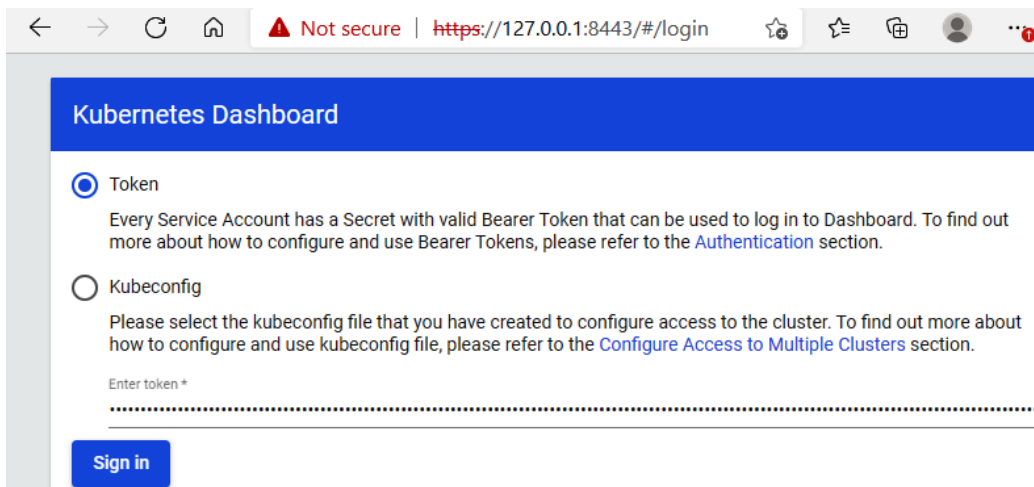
Not secure | https://127.0.0.1:8443/#/login

Kubernetes Dashboard

Token

Every Service Account has a Secret with valid Bearer Token that can be used to log in to Dashboard. To find out more about how to configure and use Bearer Tokens, please refer to the Authentication section.

Kubeconfig

Please select the kubeconfig file that you have created to configure access to the cluster. To find out more about how to configure and use kubeconfig file, please refer to the Configure Access to Multiple Clusters section.

Enter token *

••••••••••••••••••••••••••••••••••••••••••••••••••••••••••••••••••••••••••••••••••••••••••••••••••••••••••••••••••••••••••••••••

Sign in